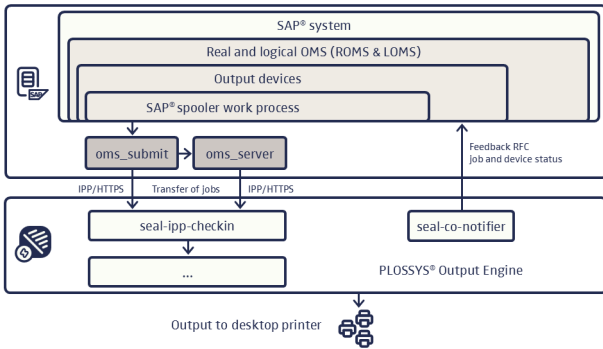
SAP® system

Real and logical OMS (ROMS & LOMS)

Output devices

SAP® spooler work process

SAP

oms_submit

oms_server

Feedback RFC
job and device status

IPP/HTTPS

Transfer of jobs

IPP/HTTPS

seal-ipp-checkin

seal-co-notifier

...

PLOSSYS® Output Engine

Output to desktop printer